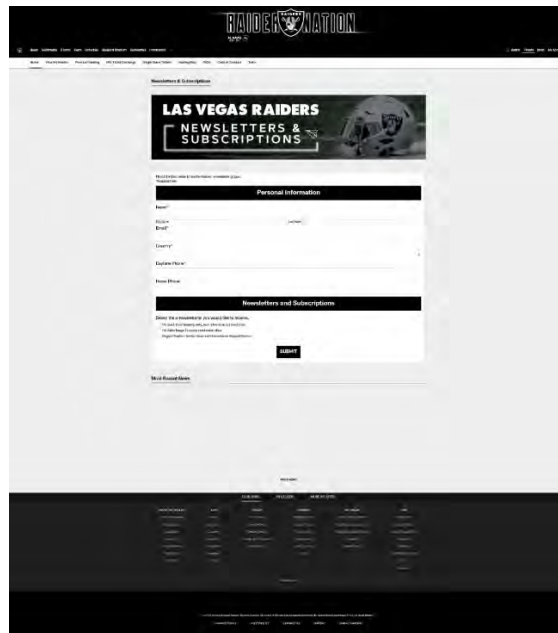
RAIDER NATION

Newsletters & Subscriptions

LAS VEGAS RAIDERS
NEWSLETTERS & SUBSCRIPTIONS

Personal Information

Name*

Email*

Country*

Daytime Phone

Home Phone

Newsletters and Subscriptions

SUBMIT

Most Recent News

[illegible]